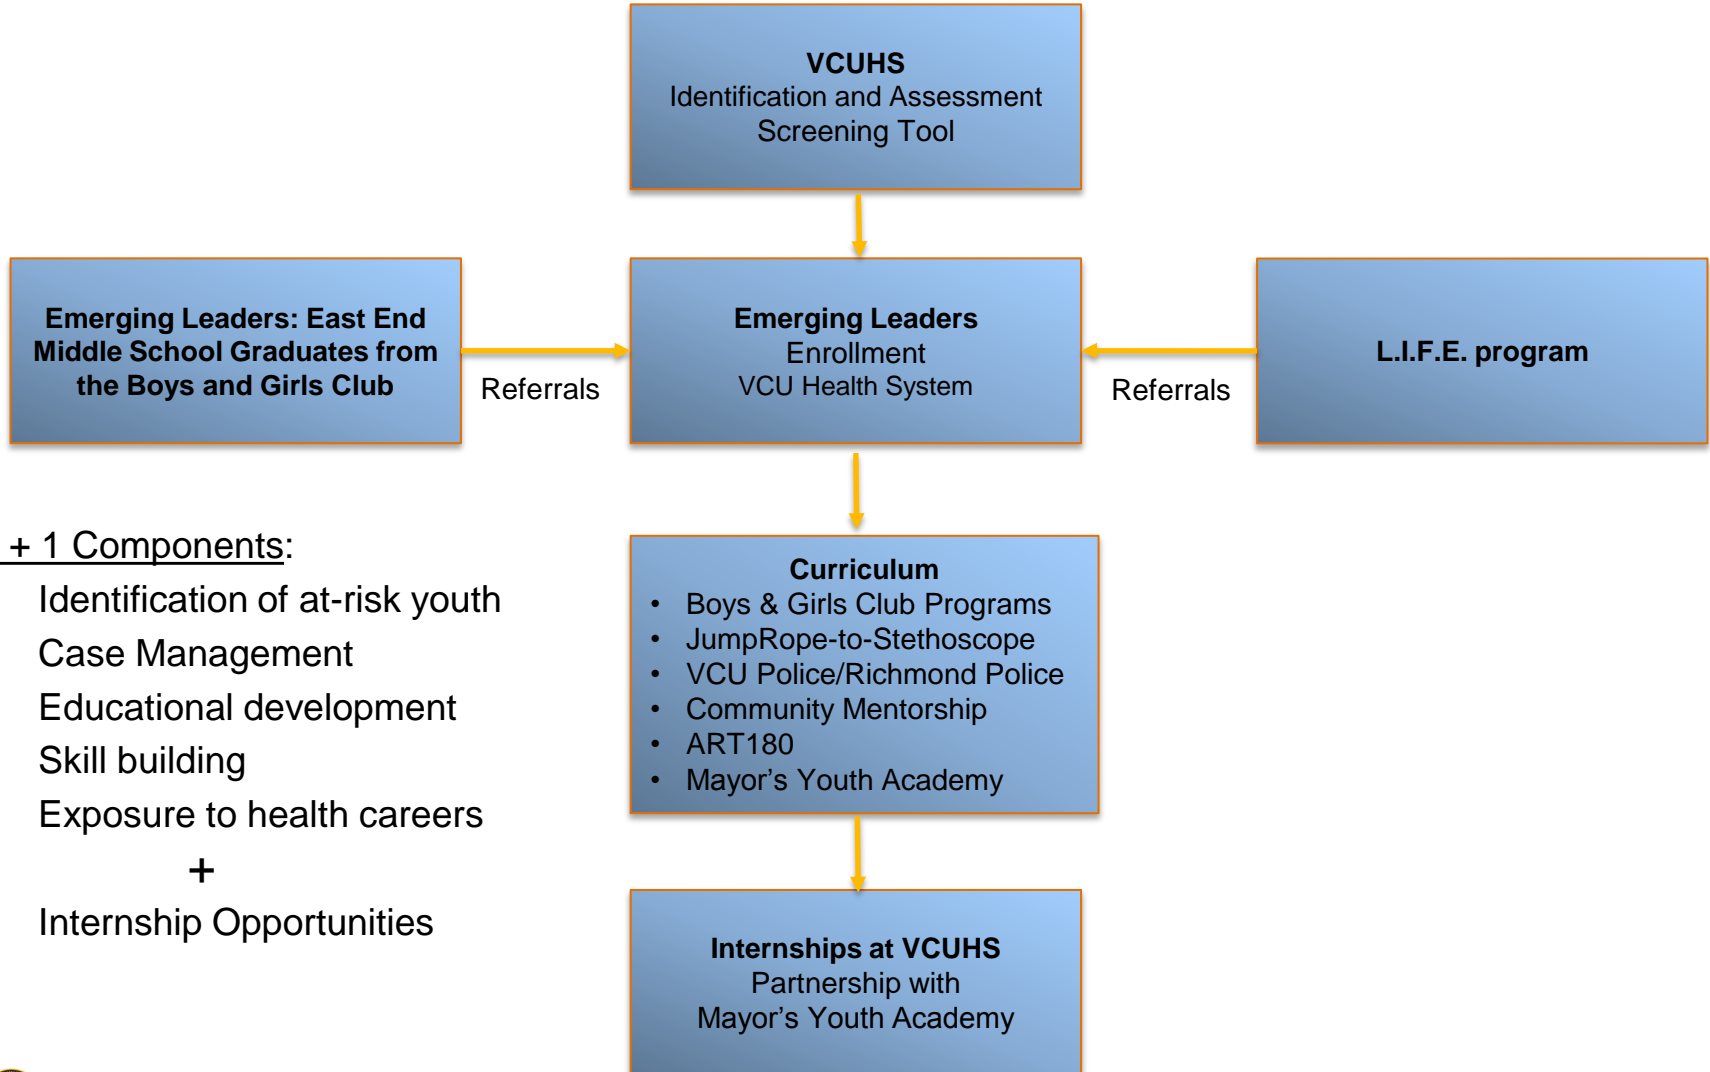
VCUHS
Identification and Assessment Screening Tool

Emerging Leaders: East End Middle School Graduates from the Boys and Girls Club

Referrals

Emerging Leaders
Enrollment
VCU Health System

Referrals

L.I.F.E. program

+ 1 Components:
Identification of at-risk youth
Case Management
Educational development
Skill building
Exposure to health careers
+
Internship Opportunities

Curriculum
• Boys & Girls Club Programs
• JumpRope-to-Stethoscope
• VCU Police/Richmond Police
• Community Mentorship
• ART180
• Mayor's Youth Academy

Internships at VCUHS
Partnership with
Mayor's Youth Academy